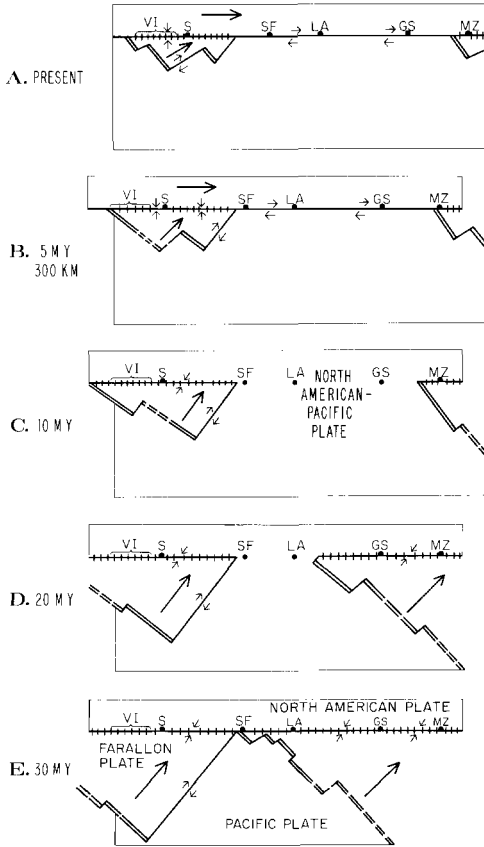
A. PRESENT

VI S SF LA GS MZ

B. 5 MY 300 KM

VI S SF LA GS MZ

C. 10 MY

VI S SF LA GS MZ

NORTH AMERICAN-PACIFIC PLATE

D. 20 MY

VI S SF LA GS MZ

E. 30 MY

NORTH AMERICAN PLATE

VI S SF LA GS MZ

FARALLON PLATE

PACIFIC PLATE